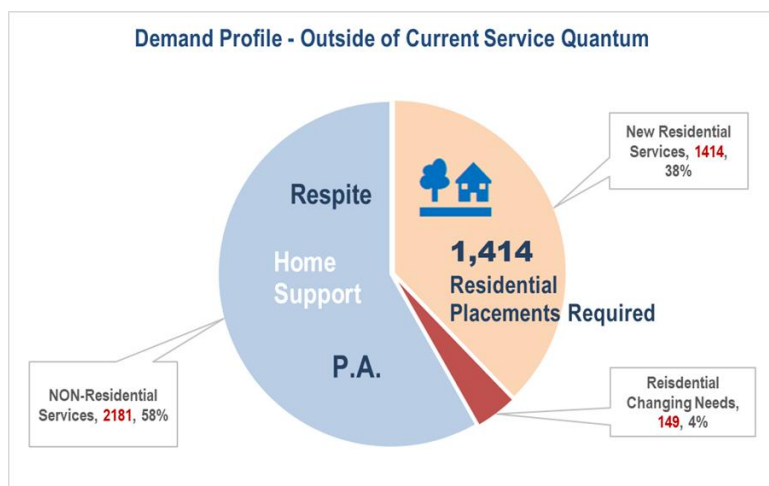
Demand Profile - Outside of Current Service Quantum

New Residential Services, 1414, 38%

Respite

1,414
Residential Placements Required

Home Support

P.A.

NON-Residential Services, 2181, 58%

Reisdential Changing Needs, 149, 4%